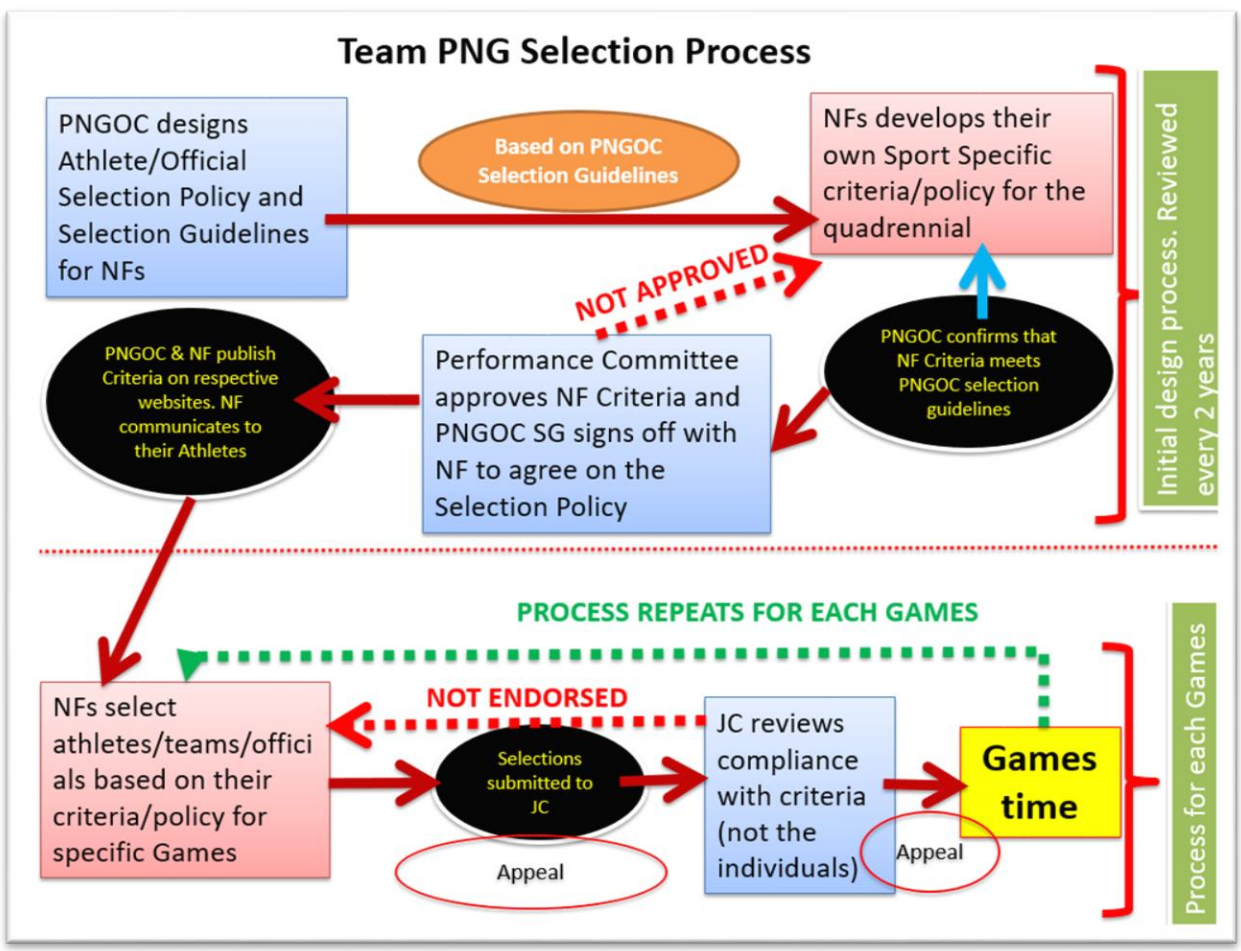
Team PNG Selection Process

PNGOC designs Athlete/Official Selection Policy and Selection Guidelines for NFs

Based on PNGOC Selection Guidelines

NFs develops their own Sport Specific criteria/policy for the quadrennial

NOT APPROVED

PNGOC & NF publish Criteria on respective websites. NF communicates to their Athletes

Performance Committee approves NF Criteria and PNGOC SG signs off with NF to agree on the Selection Policy

PNGOC confirms that NF Criteria meets PNGOC selection guidelines

Initial design process. Reviewed every 2 years

PROCESS REPEATS FOR EACH GAMES

NOT ENDORSED

NFs select athletes/teams/officials based on their criteria/policy for specific Games

Selections submitted to JC

Appeal

JC reviews compliance with criteria (not the individuals)

Appeal

Games time

Process for each Games